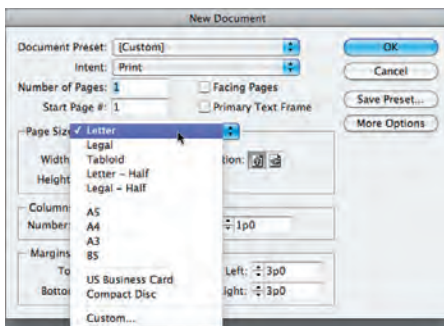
New Document

Document Preset: [Custom]

Intent: Print

Number of Pages: 1

Start Page #: 1

Facing Pages

Primary Text Frame

OK

Cancel

Save Preset...

More Options

Page Size

✓ Letter

Legal

Tabloid

Letter – Half

Legal – Half

A5

A4

A3

B5

US Business Card

Compact Disc

Custom...

Width

Height

ation:

Column

Number

1p0

Margins

To

Botto

Left: 3p0

ight: 3p0